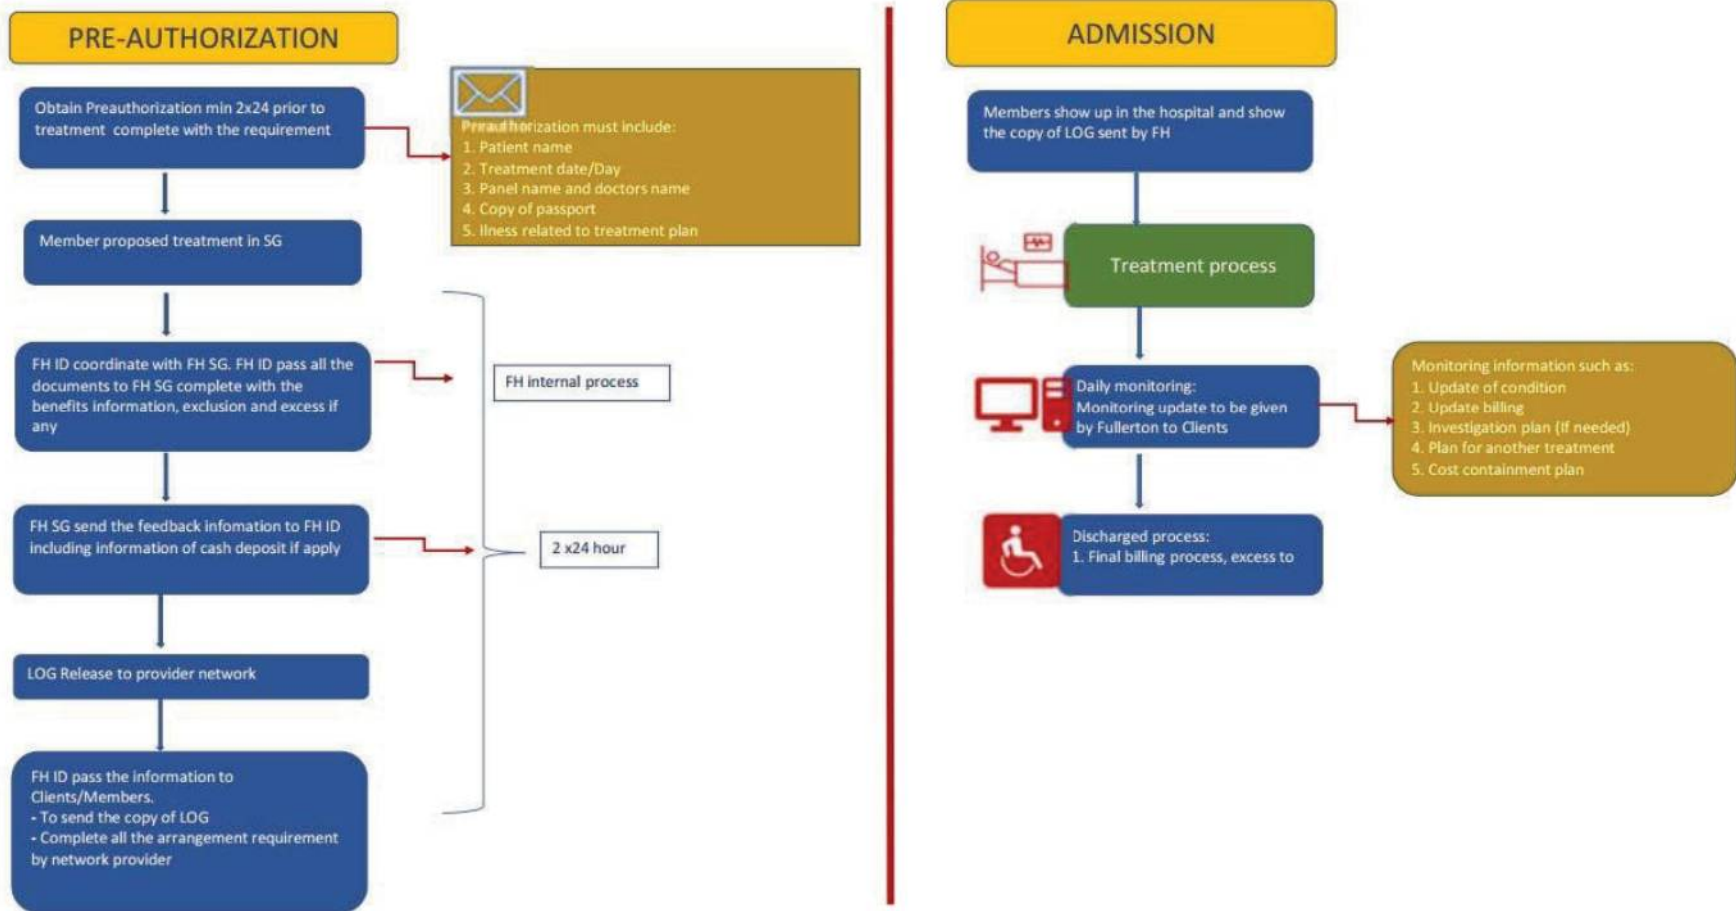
PRE-AUTHORIZATION

Obtain Preauthorization min 2x24 prior to treatment complete with the requirement

Preauthorization must include:
1. Patient name
2. Treatment date/Day
3. Panel name and doctors name
4. Copy of passport
5. Ilness related to treatment plan

Member proposed treatment in SG

FH ID coordinate with FH SG. FH ID pass all the documents to FH SG complete with the benefits information, exclusion and excess if any

FH internal process

FH SG send the feedback infomation to FH ID including information of cash deposit if apply

2 x24 hour

LOG Release to provider network

FH ID pass the information to Clients/Members.
- To send the copy of LOG
- Complete all the arrangement requirement by network provider

ADMISSION

Members show up in the hospital and show the copy of LOG sent by FH

Treatment process

Daily monitoring:
Monitoring update to be given by Fullerton to Clients

Monitoring information such as:
1. Update of condition
2. Update billing
3. Investigation plan (If needed)
4. Plan for another treatment
5. Cost containment plan

Discharged process:
1. Final billing process, excess to